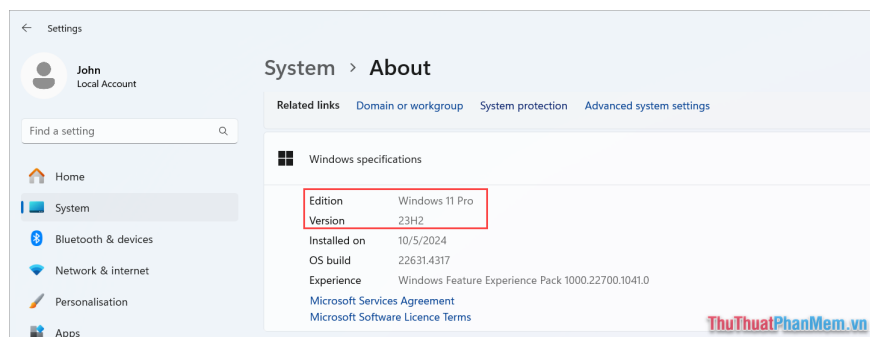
Settings

John
Local Account

Find a setting

Home
System
Bluetooth & devices
Network & internet
Personalisation
Apps

System > About

Related links Domain or workgroup System protection Advanced system settings

Windows specifications

| | |
|---|---|
| Edition | Windows 11 Pro |
| Version | 23H2 |
| Installed on | 10/5/2024 |
| OS build | 22631.4317 |
| Experience | Windows Feature Experience Pack 1000.22700.1041.0 |

Microsoft Services Agreement
Microsoft Software Licence Terms

ThuThuatPhanMem.vn